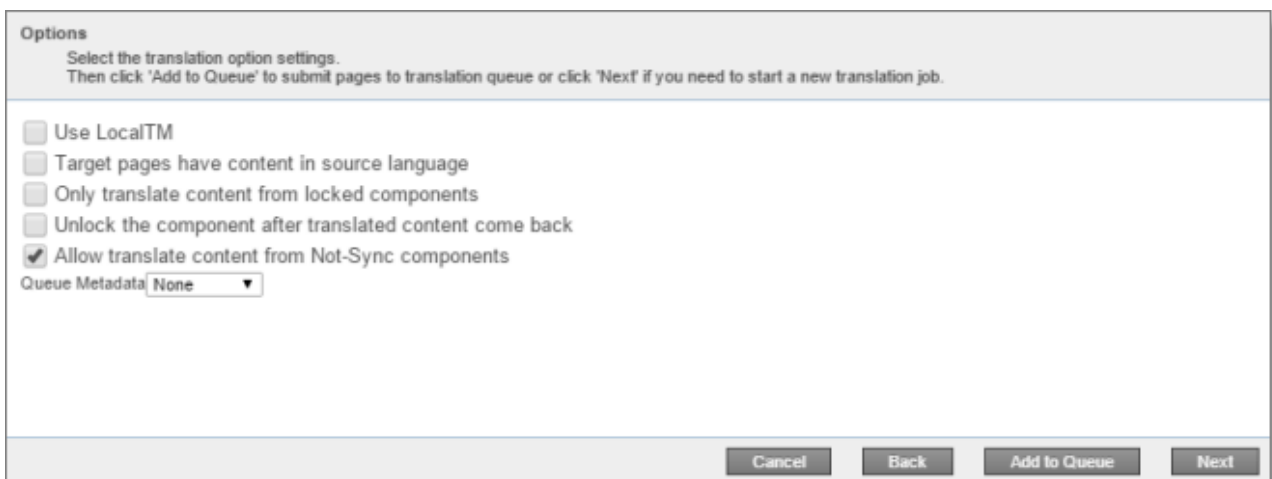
Options
Select the translation option settings.
Then click 'Add to Queue' to submit pages to translation queue or click 'Next' if you need to start a new translation job.

Use LocalTM
Target pages have content in source language
Only translate content from locked components
Unlock the component after translated content come back
Allow translate content from Not-Sync components
Queue Metadata None

Cancel
Back
Add to Queue
Next